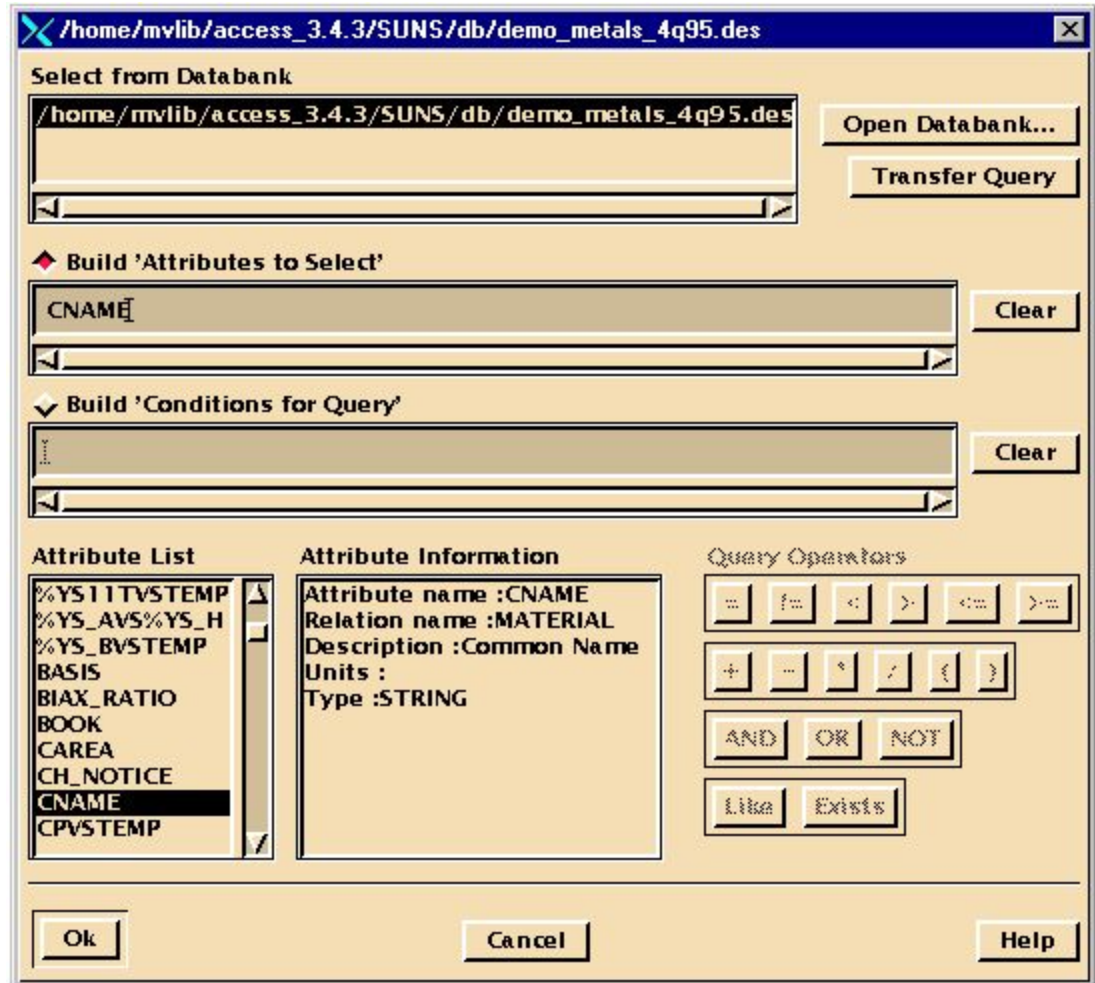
/home/mvlib/access_3.4.3/SUNS/db/demo_metals_4q95.des

Select from Databank

/home/mvlib/access_3.4.3/SUNS/db/demo_metals_4q95.des

Open Databank...

Transfer Query

Build 'Attributes to Select'

CNAME

Clear

Build 'Conditions for Query'

Clear

Attribute List

%YS11TVSTEMP
%YS_AVS%YS_H
%YS_BVSTEMP
BASIS
BIAX_RATIO
BOOK
CAREA
CH_NOTICE
CNAME
CPVSTEMP

Attribute Information

Attribute name :CNAME
Relation name :MATERIAL
Description :Common Name
Units :
Type :STRING

Query Operators

= != < > <= >=

+ - * / ( )

AND OR NOT

Like Exists

Ok

Cancel

Help